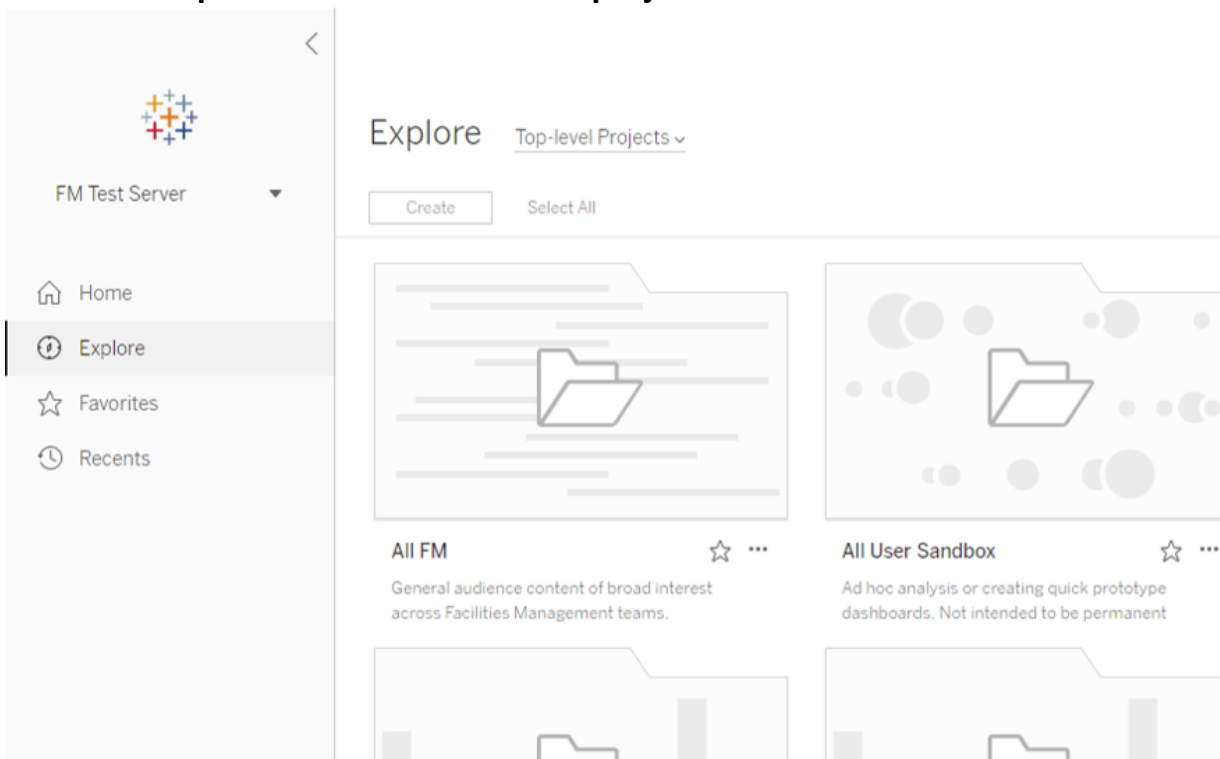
FM Test Server

Home
Explore
Favorites
Recents

Explore Top-level Projects

Create Select All

All FM
General audience content of broad interest across Facilities Management teams.

All User Sandbox
Ad hoc analysis or creating quick prototype dashboards. Not intended to be permanent